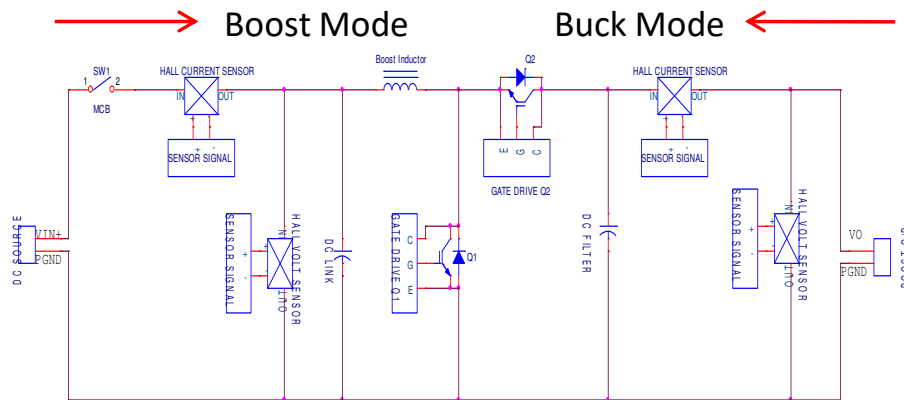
Boost Mode

Buck Mode

SW1
1 2
MCB

HALL CURRENT SENSOR
IN OUT
+ -
SENSOR SIGNAL

Boost Inductor

Q2

E G C
GATE DRIVE Q2

HALL CURRENT SENSOR
IN OUT
+ -
SENSOR SIGNAL

DC SOURCE
VIN+
PGND

SENSOR SIGNAL
+ -

HALL VOLT SENSOR
IN OUT

DC LINK

GATE DRIVE Q1
C
G
E

Q1

DC FILTER

SENSOR SIGNAL
+ -

HALL VOLT SENSOR
IN OUT

VO
PGND